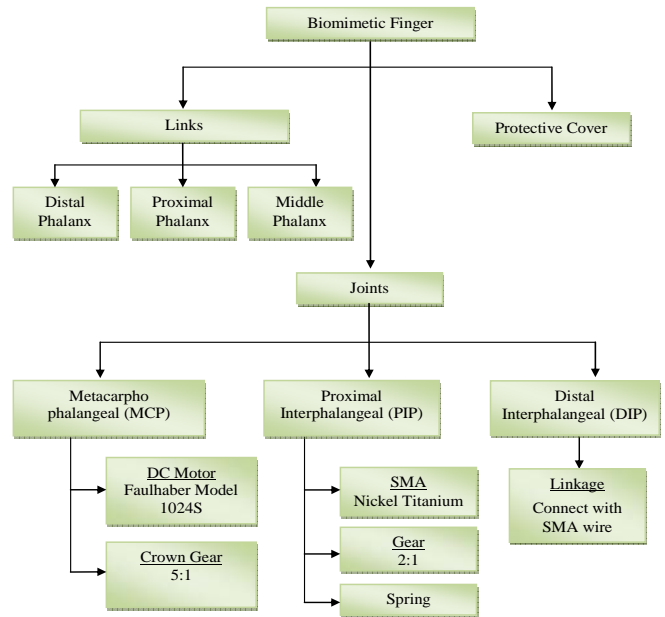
Biomimetic Finger

Links

Protective Cover

Distal Phalanx

Proximal Phalanx

Middle Phalanx

Joints

Metacarpho phalangeal (MCP)

Proximal Interphalangeal (PIP)

Distal Interphalangeal (DIP)

DC Motor
Faulhaber Model 1024S

Crown Gear
5:1

SMA
Nickel Titanium

Gear
2:1

Spring

Linkage
Connect with SMA wire